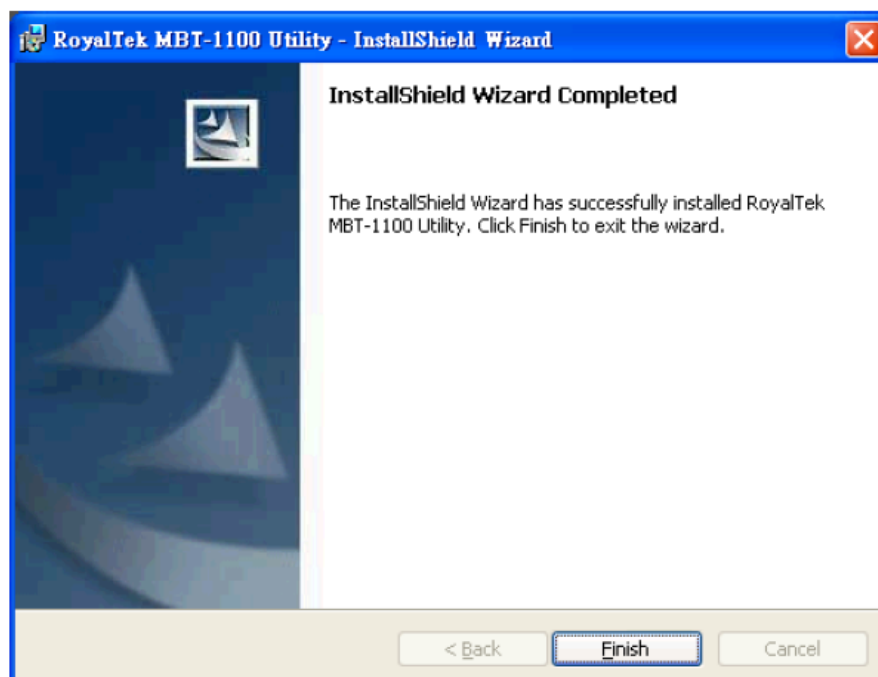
RoyalTek MBT-1100 Utility - InstallShield Wizard

InstallShield Wizard Completed

The InstallShield Wizard has successfully installed RoyalTek MBT-1100 Utility. Click Finish to exit the wizard.

< Back

Finish

Cancel